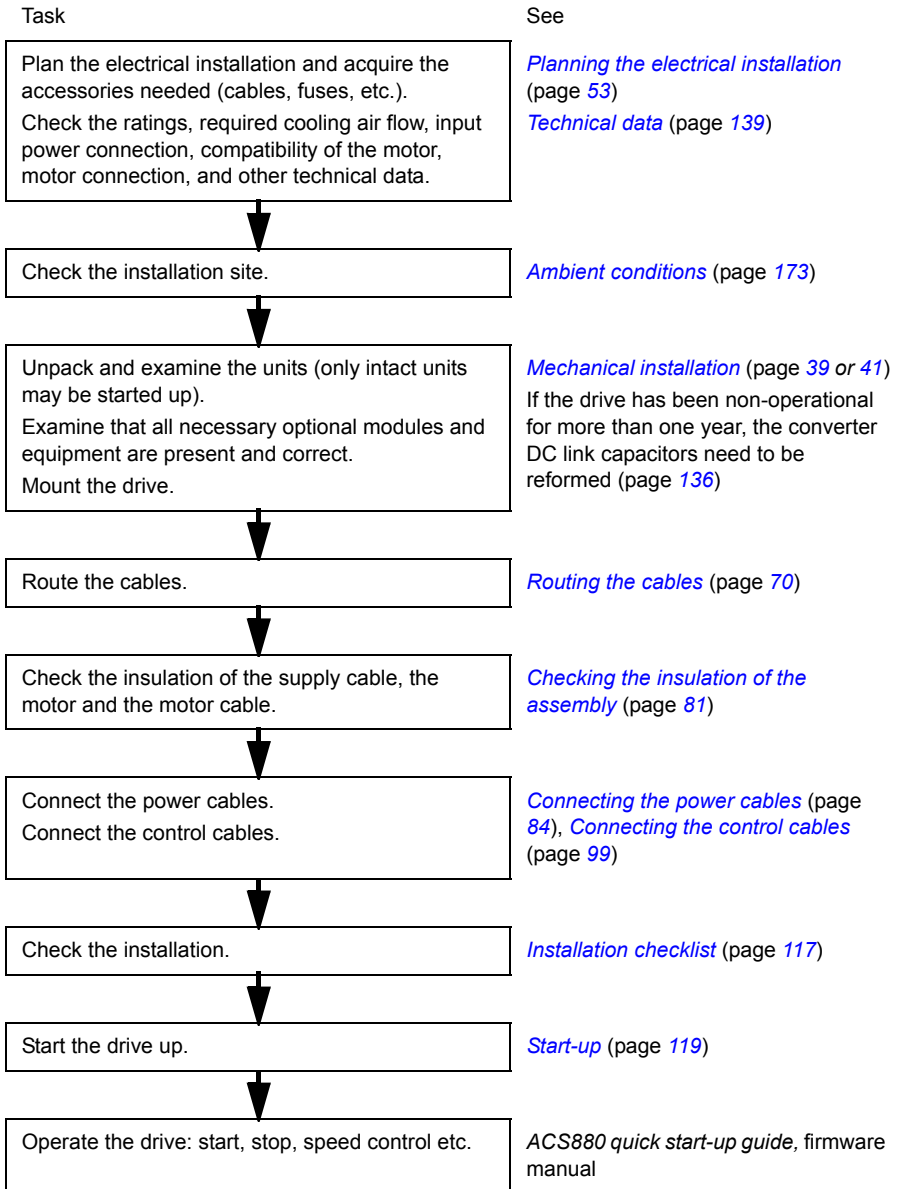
Task

See

Plan the electrical installation and acquire the accessories needed (cables, fuses, etc.).

Check the ratings, required cooling air flow, input power connection, compatibility of the motor, motor connection, and other technical data.

Planning the electrical installation (page 53)

Technical data (page 139)

Check the installation site.

Ambient conditions (page 173)

Unpack and examine the units (only intact units may be started up).

Examine that all necessary optional modules and equipment are present and correct.

Mount the drive.

Mechanical installation (page 39 or 41)

If the drive has been non-operational for more than one year, the converter DC link capacitors need to be reformed (page 136)

Route the cables.

Routing the cables (page 70)

Check the insulation of the supply cable, the motor and the motor cable.

Checking the insulation of the assembly (page 81)

Connect the power cables.

Connect the control cables.

Connecting the power cables (page 84), Connecting the control cables (page 99)

Check the installation.

Installation checklist (page 117)

Start the drive up.

Start-up (page 119)

Operate the drive: start, stop, speed control etc.

ACS880 quick start-up guide, firmware manual